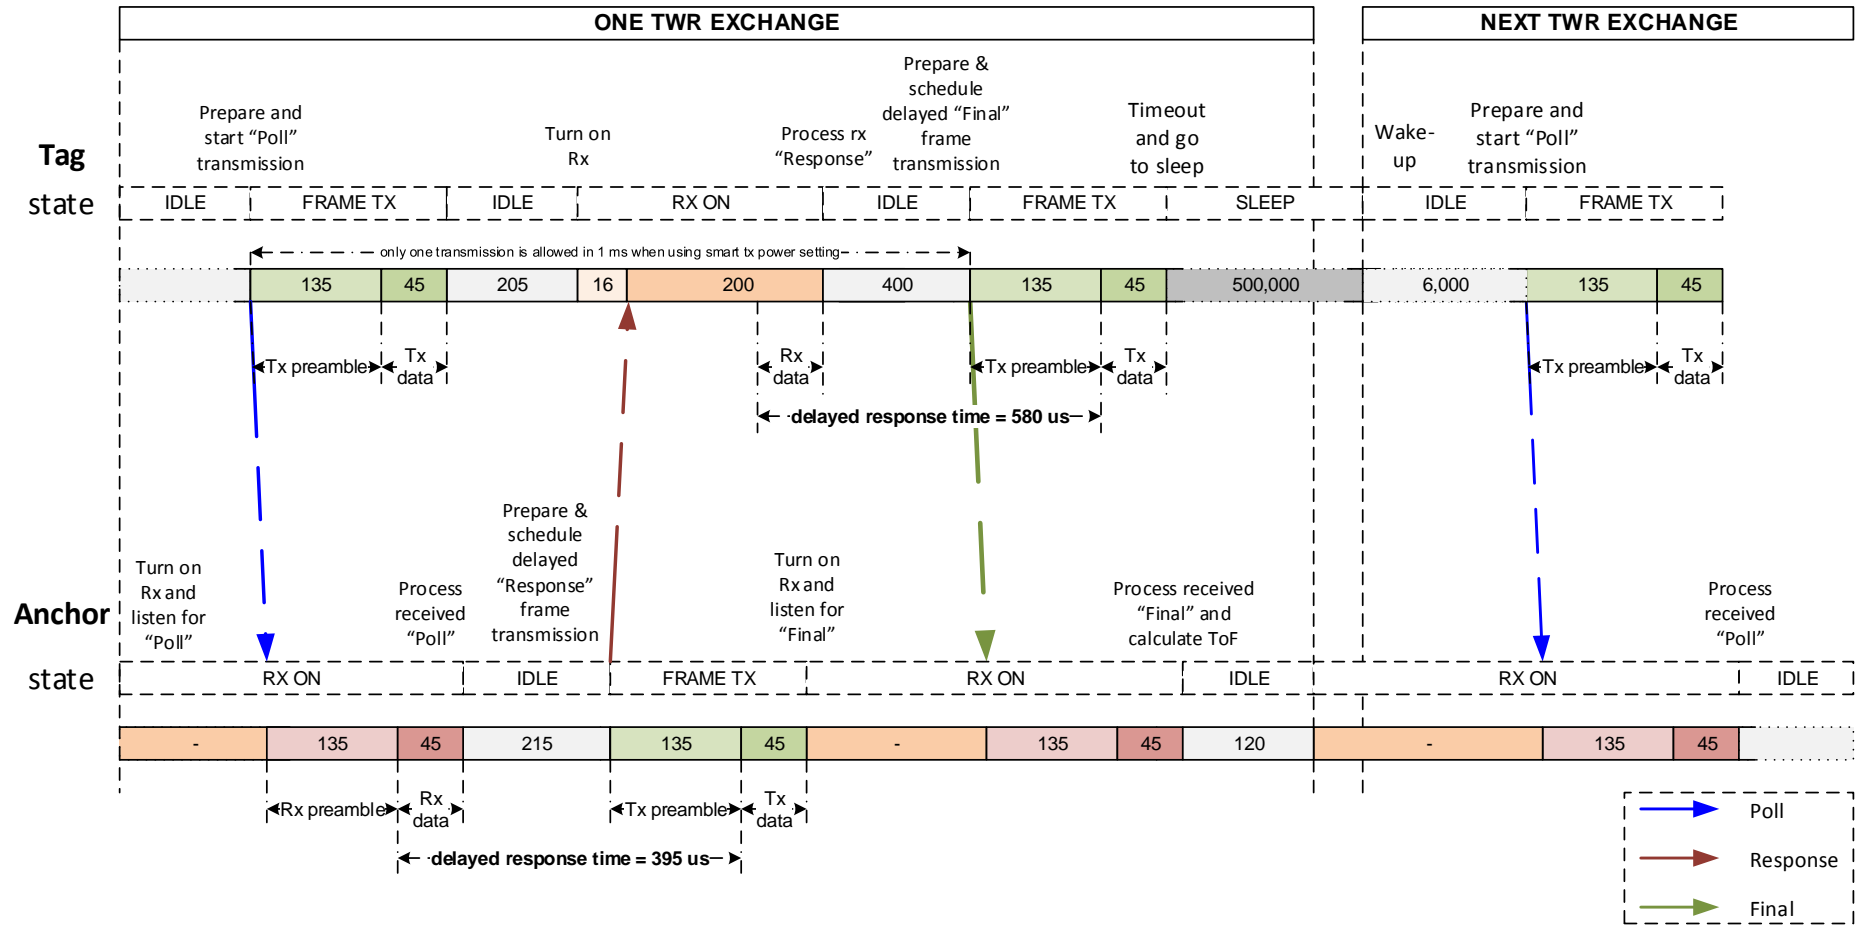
ONE TWR EXCHANGE

NEXT TWR EXCHANGE

Tag state

Prepare and start “Poll” transmission

Turn on Rx

Process rx “Response”

Prepare & schedule delayed “Final” frame transmission

Timeout and go to sleep

Wake-up

Prepare and start “Poll” transmission

| IDLE | FRAME TX | IDLE | RX ON | IDLE | FRAME TX | SLEEP | IDLE | FRAME TX |
|---|---|---|---|---|---|---|---|---|

only one transmission is allowed in 1 ms when using smart tx power setting

| | 135 | 45 | 205 | 16 | 200 | 400 | 135 | 45 | 500,000 | 6,000 | 135 | 45 |
|---|---|---|---|---|---|---|---|---|---|---|---|---|

Tx preamble

Tx data

Rx data

Tx preamble

Tx data

Tx preamble

Tx data

delayed response time = 580 us

Anchor state

Turn on Rx and listen for “Poll”

Process received “Poll”

Prepare & schedule delayed “Response” frame transmission

Turn on Rx and listen for “Final”

Process received “Final” and calculate ToF

Process received “Poll”

| RX ON | IDLE | FRAME TX | RX ON | IDLE | RX ON | IDLE |
|---|---|---|---|---|---|---|

| - | 135 | 45 | 215 | 135 | 45 | - | 135 | 45 | 120 | - | 135 | 45 |
|---|---|---|---|---|---|---|---|---|---|---|---|---|

Rx preamble

Rx data

Tx preamble

Tx data

delayed response time = 395 us

Poll

Response

Final